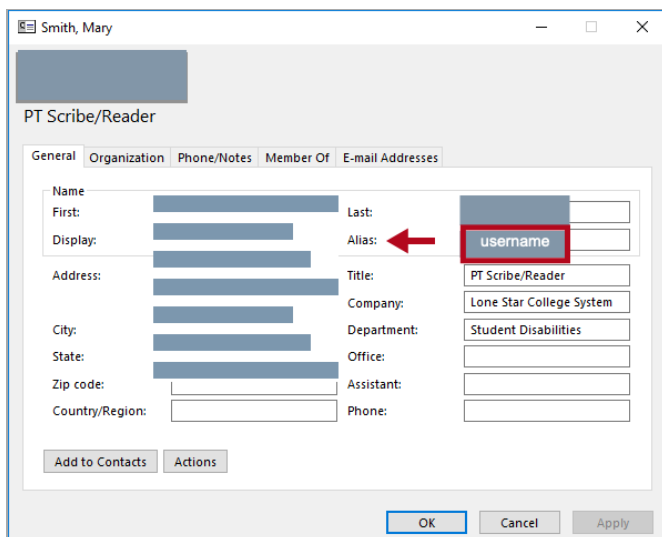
Smith, Mary

PT Scribe/Reader

General | Organization | Phone/Notes | Member Of | E-mail Addresses

Name

First:

Display:

Last:

Alias: username

Address:

Title: PT Scribe/Reader

Company: Lone Star College System

City:

Department: Student Disabilities

State:

Office:

Zip code:

Assistant:

Country/Region:

Phone:

Add to Contacts

Actions

OK

Cancel

Apply